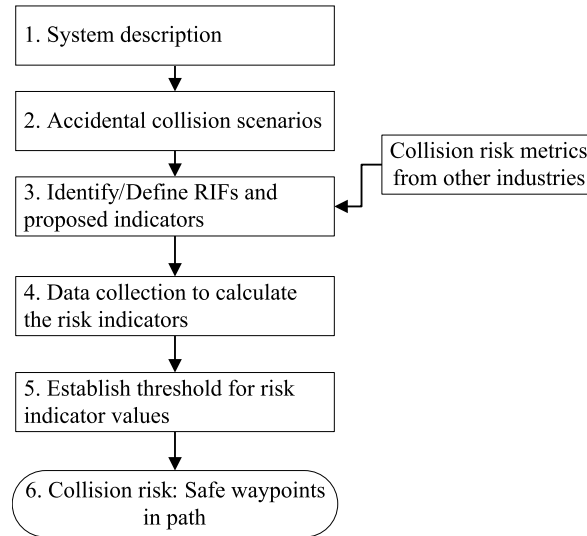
1. System description

2. Accidental collision scenarios

Collision risk metrics from other industries

3. Identify/Define RIFs and proposed indicators

4. Data collection to calculate the risk indicators

5. Establish threshold for risk indicator values

6. Collision risk: Safe waypoints in path